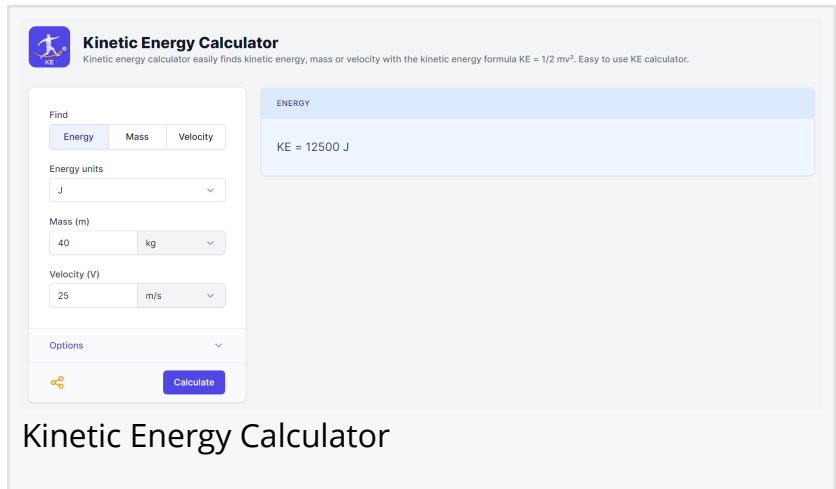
KE

Kinetic Energy Calculator

Kinetic energy calculator easily finds kinetic energy, mass or velocity with the kinetic energy formula KE = 1/2 mv². Easy to use KE calculator.

Find

Energy | Mass | Velocity

Energy units

J

Mass (m)

40 kg

Velocity (V)

25 m/s

Options

Calculate

ENERGY

KE = 12500 J

Kinetic Energy Calculator